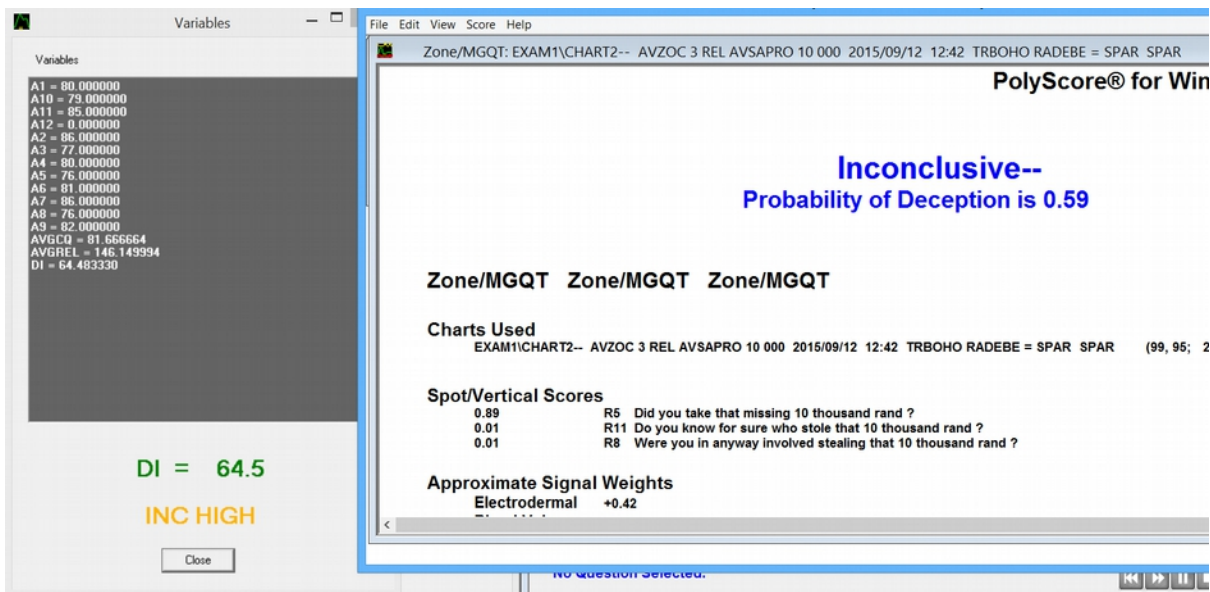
Variables

Variables

A1 = 80.000000
A10 = 79.000000
A11 = 85.000000
A12 = 0.000000
A2 = 86.000000
A3 = 77.000000
A4 = 80.000000
A5 = 76.000000
A6 = 81.000000
A7 = 86.000000
A8 = 76.000000
A9 = 82.000000
AVGCQ = 81.666664
AVGREL = 146.149994
DI = 64.483330

DI = 64.5

INC HIGH

Close

File Edit View Score Help

Zone/MGQT: EXAM1\CHART2-- AVZOC 3 REL AVSAPRO 10 000 2015/09/12 12:42 TRBOHO RADEBE = SPAR SPAR

PolyScore® for Win

Inconclusive--
Probability of Deception is 0.59

Zone/MGQT Zone/MGQT Zone/MGQT

Charts Used
EXAM1\CHART2-- AVZOC 3 REL AVSAPRO 10 000 2015/09/12 12:42 TRBOHO RADEBE = SPAR SPAR (99, 95; 2

Spot/Vertical Scores
0.89 R5 Did you take that missing 10 thousand rand ?
0.01 R11 Do you know for sure who stole that 10 thousand rand ?
0.01 R8 Were you in anyway involved stealing that 10 thousand rand ?

Approximate Signal Weights
Electrodermal +0.42
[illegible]

No Question Selected.